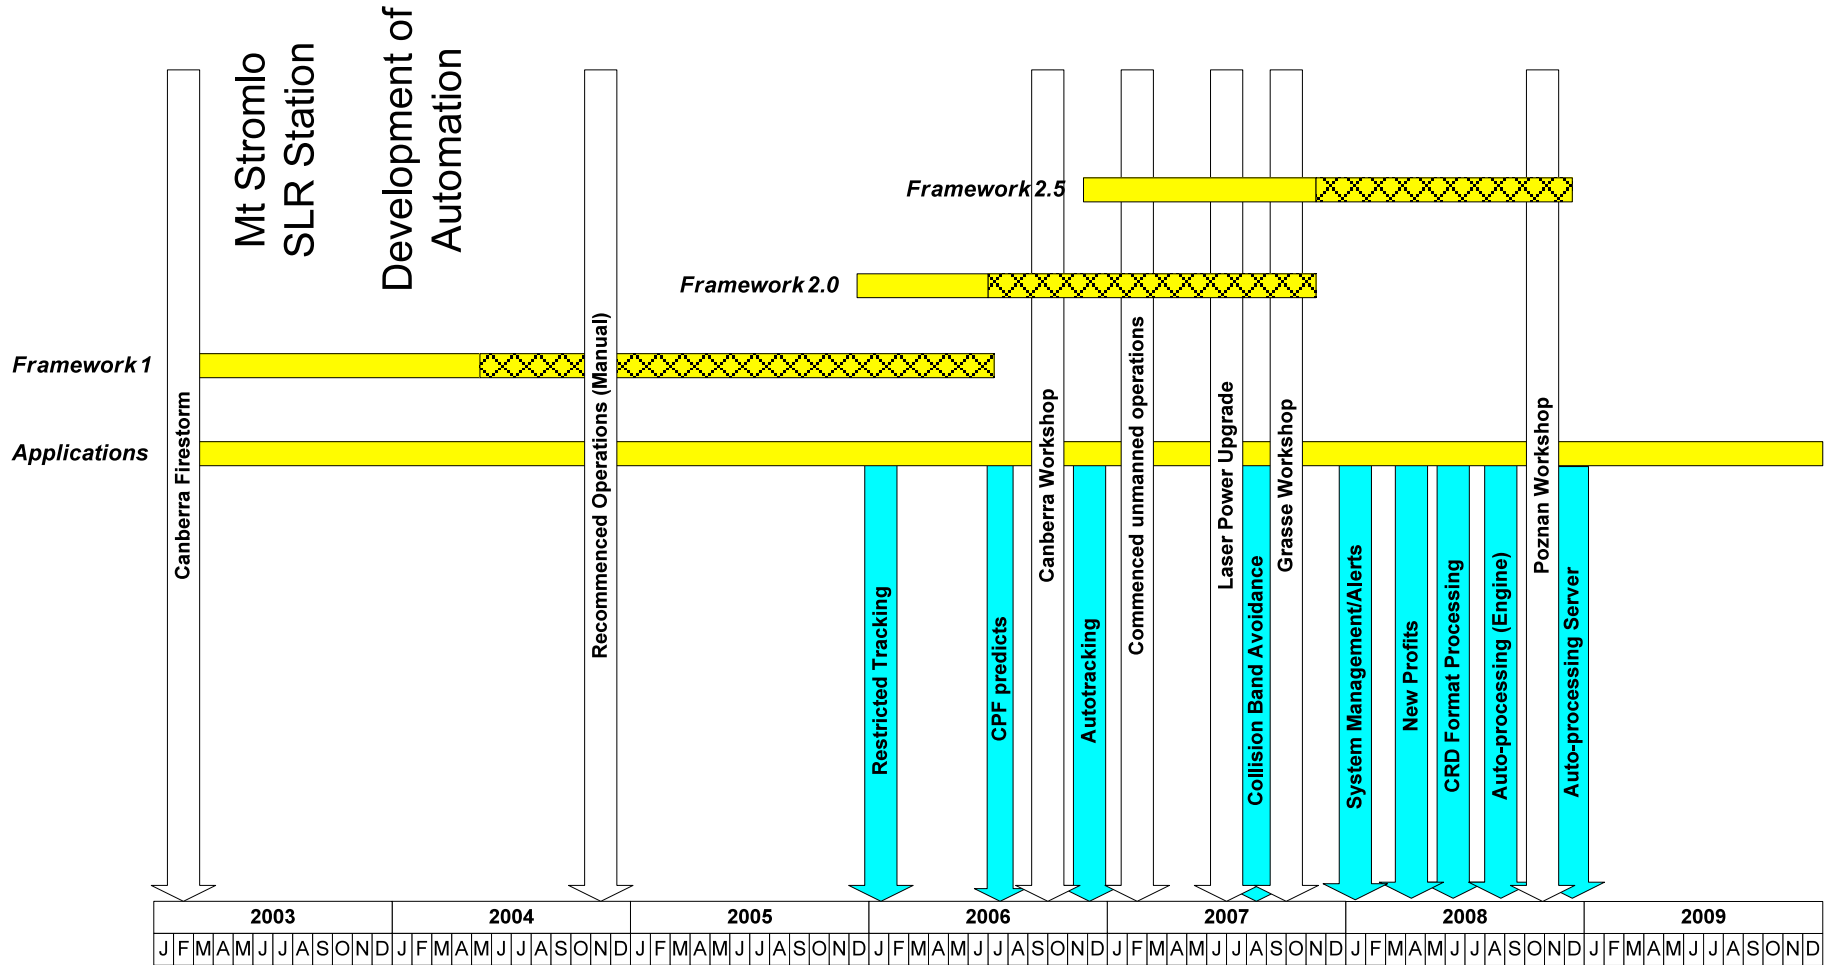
Mt Stromlo SLR Station

Development of Automation

Framework 2.5

Framework 2.0

Framework 1

Applications

Canberra Firestorm

Recommenced Operations (Manual)

Restricted Tracking

CPF predicts

Canberra Workshop

Autotracking

Commenced unmanned operations

Laser Power Upgrade

Collision Band Avoidance

Grasse Workshop

System Management/Alerts

New Profits

CRD Format Processing

Auto-processing (Engine)

Poznan Workshop

Auto-processing Server

| 2003 | 2004 | 2005 | 2006 | 2007 | 2008 | 2009 |
|---|---|---|---|---|---|---|
| J F M A M J J A S O N D | J F M A M J J A S O N D | J F M A M J J A S O N D | J F M A M J J A S O N D | J F M A M J J A S O N D | J F M A M J J A S O N D | J F M A M J J A S O N D |